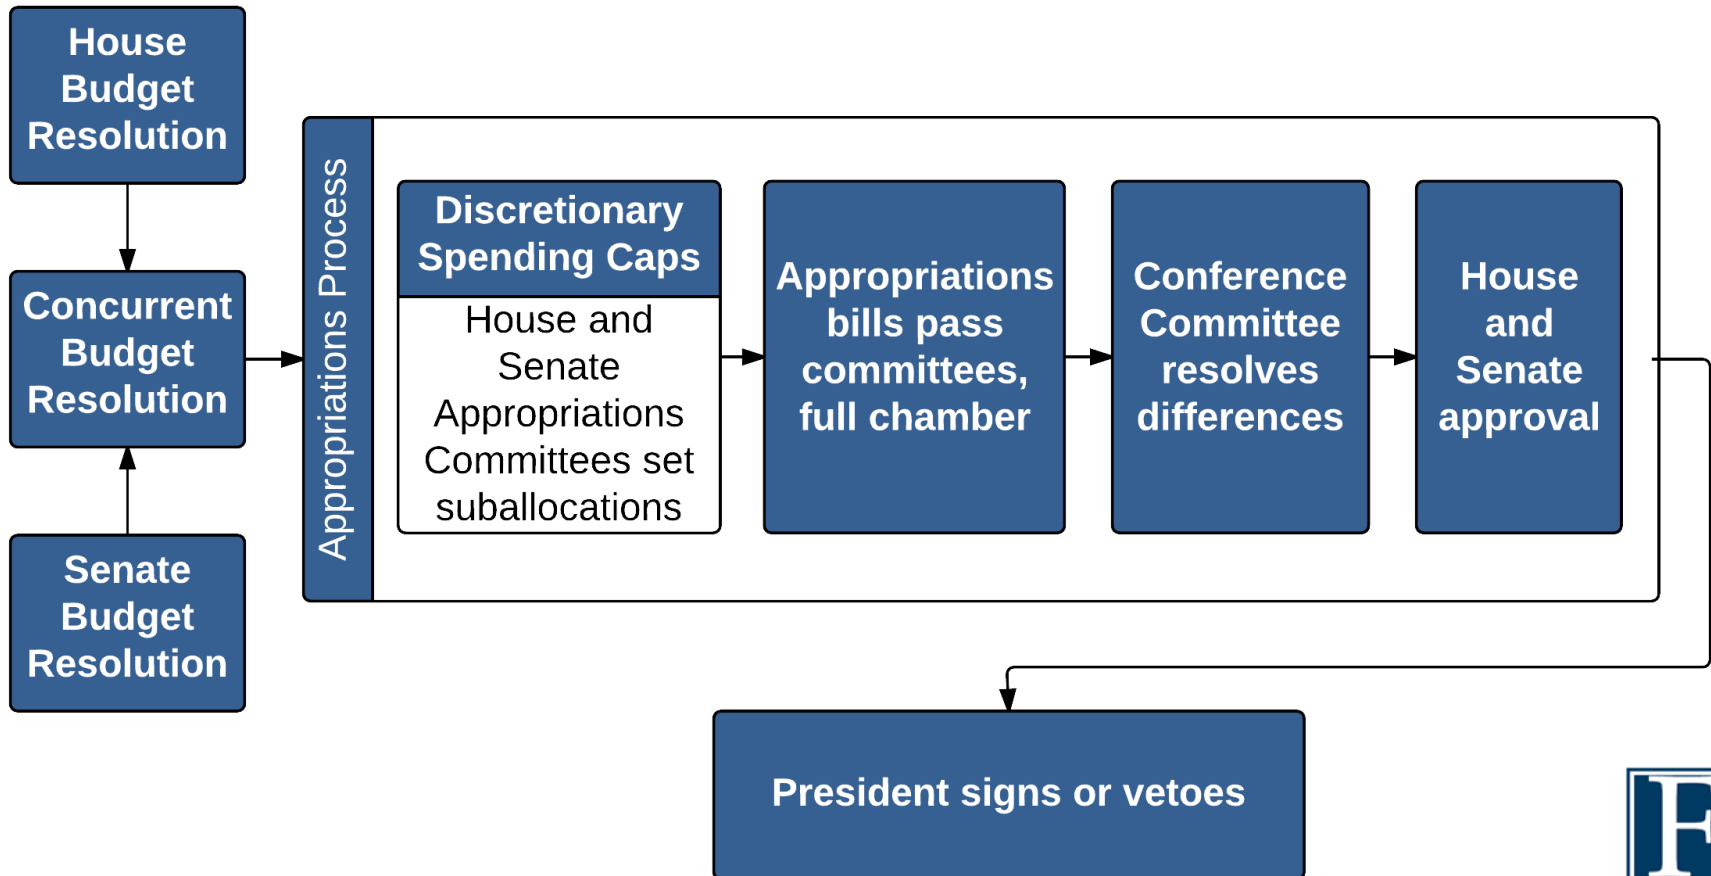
House Budget Resolution

Concurrent Budget Resolution

Senate Budget Resolution

Appropriations Process

Discretionary Spending Caps

House and Senate Appropriations Committees set suballocations

Appropriations bills pass committees, full chamber

Conference Committee resolves differences

House and Senate approval

President signs or vetoes